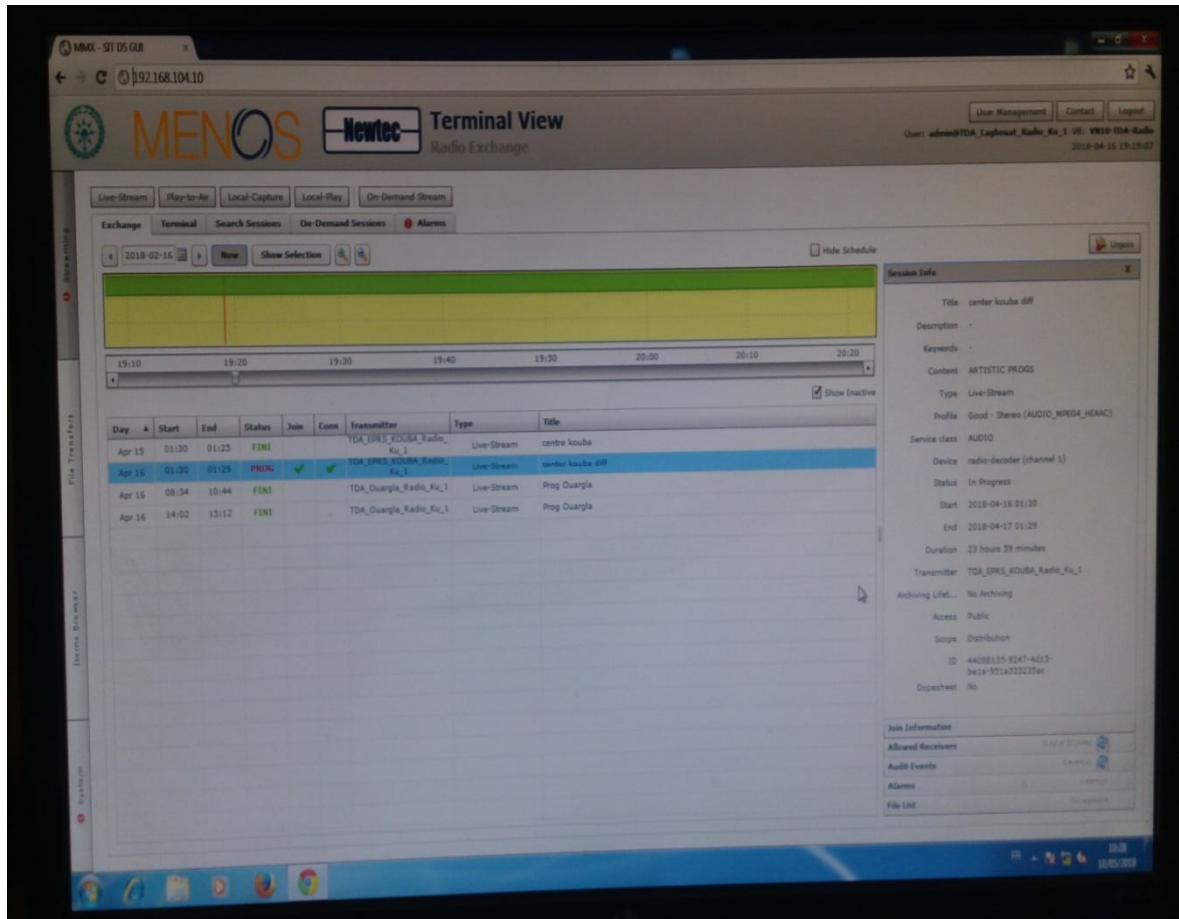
MMX - SIT DS GUI

192.168.104.10

MENOS Newtec Terminal View
Radio Exchange

User Management Contact Logout
User: admin@TDA_Laghouat_Radio_Ku_1 VN: VN10-TDA-Radio
2018-04-16 19:19:07

Streaming
File Transfers
Items Browser
System

Live-Stream Play-to-Air Local-Capture Local-Play On-Demand Stream

Exchange Terminal Search Sessions On-Demand Sessions Alarms

2018-02-16 Now Show Selection

Hide Schedule

Unjoin

19:10 19:20 19:30 19:40 19:50 20:00 20:10 20:20

Show Inactive

| Day | Start | End | Status | Join | Conn | Transmitter | Type | Title |
|---|---|---|---|---|---|---|---|---|
| Apr 15 | 01:30 | 01:25 | FINI | | | TDA_EPRS_KOUBA_Radio_Ku_1 | Live-Stream | centre kouba |
| Apr 16 | 01:30 | 01:29 | PROG | ✔ | ✔ | TDA_EPRS_KOUBA_Radio_Ku_1 | Live-Stream | center kouba diff |
| Apr 16 | 08:34 | 10:44 | FINI | | | TDA_Ouargla_Radio_Ku_1 | Live-Stream | Prog Ouargla |
| Apr 16 | 14:02 | 13:12 | FINI | | | TDA_Ouargla_Radio_Ku_1 | Live-Stream | Prog Ouargla |

Session Info

Title center kouba diff
Description -
Keywords -
Content ARTISTIC PROGS
Type Live-Stream
Profile Good - Stereo (AUDIO_MPEG4_HEAAC)
Service class AUDIO
Device radio-decoder (channel 1)
Status In Progress
Start 2018-04-16 01:30
End 2018-04-17 01:29
Duration 23 hours 59 minutes
Transmitter TDA_EPRS_KOUBA_Radio_Ku_1
Archiving Lifet... No Archiving
Access Public
Scope Distribution
ID 44088135-9247-4d13-be1a-951a222235ec
Dopesheet No

Join Information
Allowed Receivers
Audit Events
Alarms
File List

10:28
10/05/2018